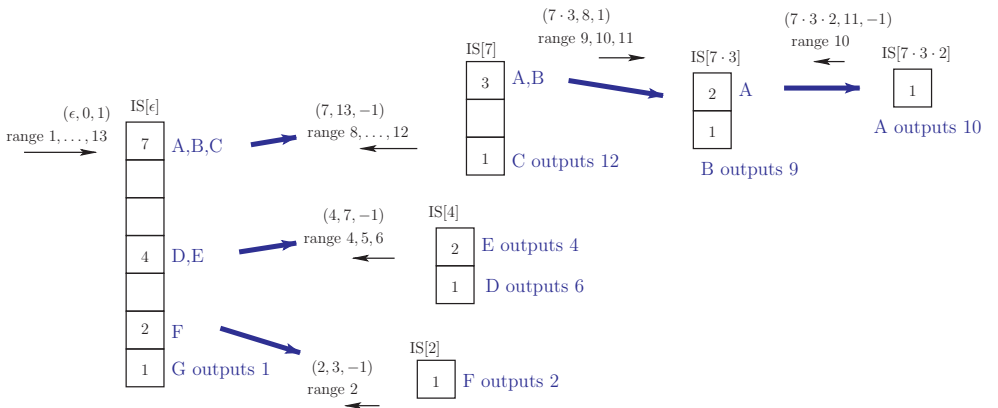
$(\epsilon, 0, 1)$
range $1, \ldots, 13$

IS[$\epsilon$]

| 7 |
|---|
|   |
|   |
| 4 |
|   |
| 2 |
| 1 |

A,B,C
D,E
F
G outputs 1

$(7, 13, -1)$
range $8, \ldots, 12$

IS[7]

| 3 |
|---|
|   |
| 1 |

A,B
C outputs 12

$(7 \cdot 3, 8, 1)$
range 9, 10, 11

IS[$7 \cdot 3$]

| 2 |
|---|
| 1 |

A
B outputs 9

$(7 \cdot 3 \cdot 2, 11, -1)$
range 10

IS[$7 \cdot 3 \cdot 2$]

| 1 |
|---|

A outputs 10

$(4, 7, -1)$
range 4, 5, 6

IS[4]

| 2 |
|---|
| 1 |

E outputs 4
D outputs 6

$(2, 3, -1)$
range 2

IS[2]

| 1 |
|---|

F outputs 2